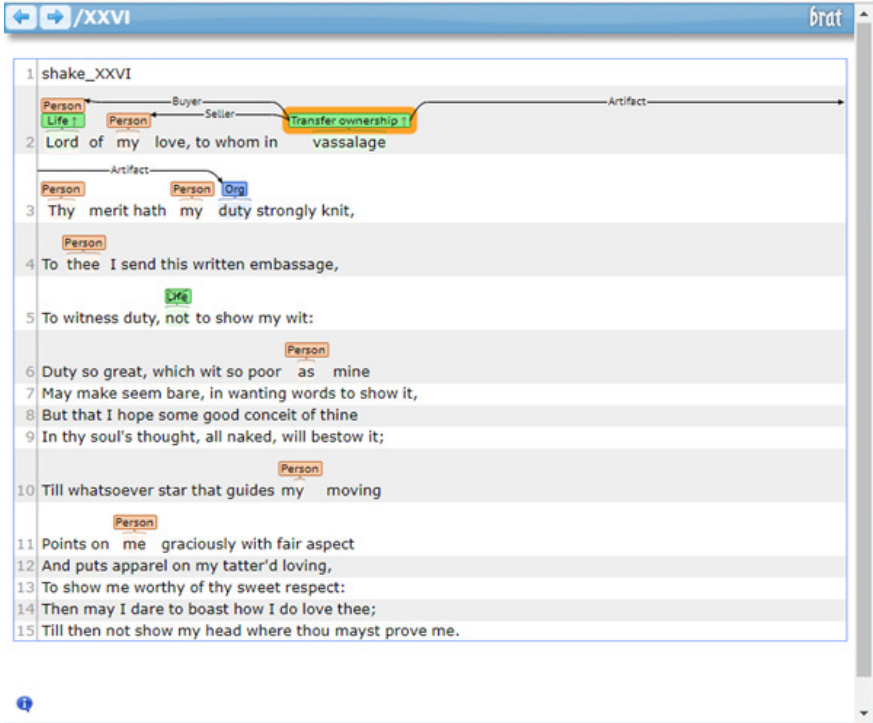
/XXVI

brat

1 shake_XXVI

Buyer
Seller
Artifact
Person
Life ↑
Person
Transfer ownership ↑
2 Lord of my love, to whom in vassalage

Artifact
Person
Person
Org
3 Thy merit hath my duty strongly knit,

Person
4 To thee I send this written embassage,

Life
5 To witness duty, not to show my wit:

Person
6 Duty so great, which wit so poor as mine
7 May make seem bare, in wanting words to show it,
8 But that I hope some good conceit of thine
9 In thy soul's thought, all naked, will bestow it;

Person
10 Till whatsoever star that guides my moving

Person
11 Points on me graciously with fair aspect
12 And puts apparel on my tatter'd loving,
13 To show me worthy of thy sweet respect:
14 Then may I dare to boast how I do love thee;
15 Till then not show my head where thou mayst prove me.